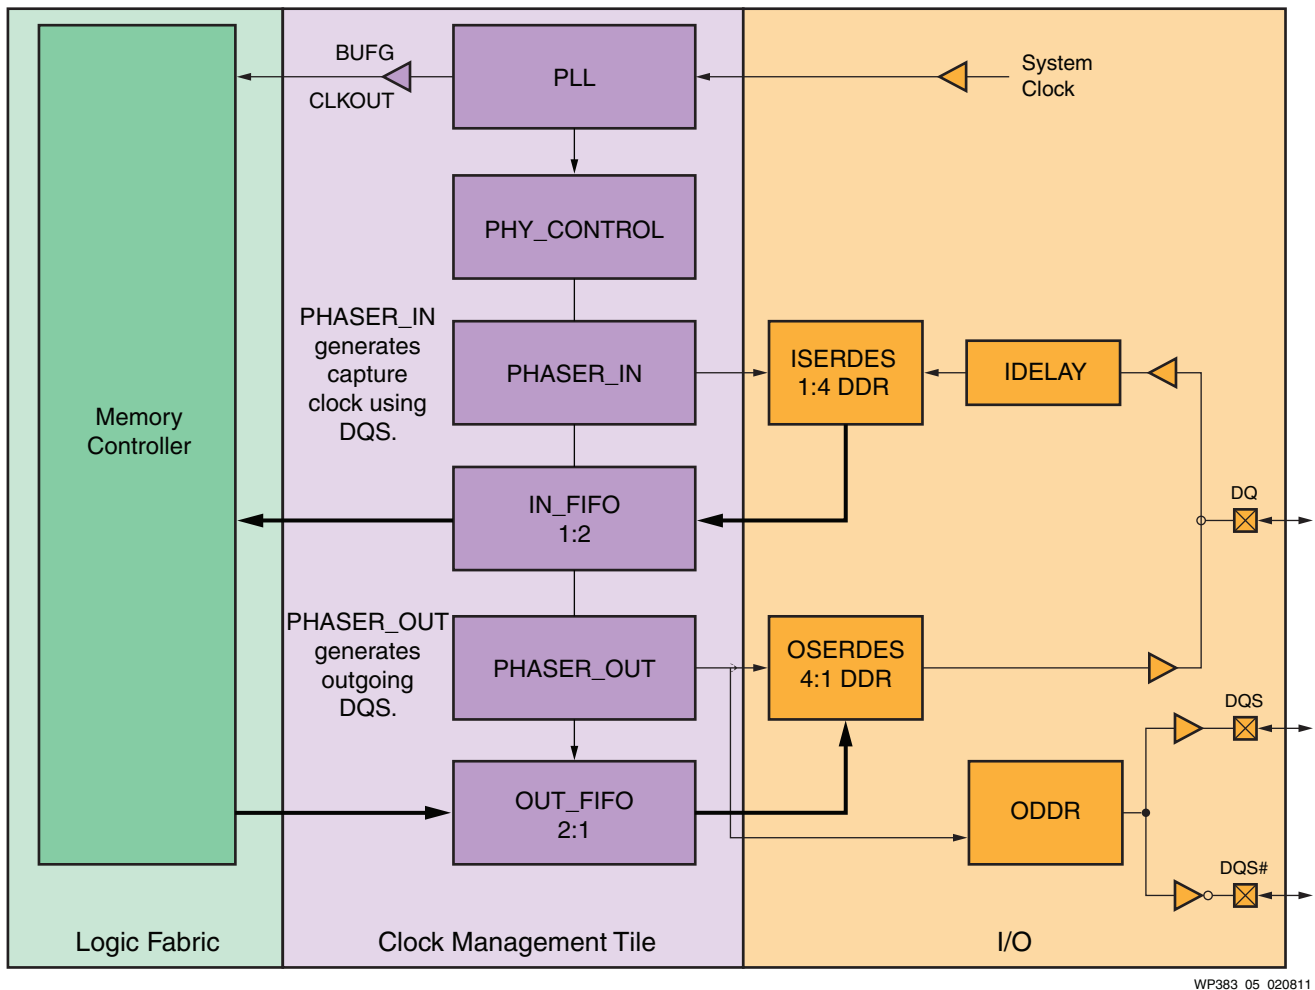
Memory Controller

BUFG

CLKOUT

PLL

System Clock

PHY_CONTROL

PHASER_IN generates capture clock using DQS.

PHASER_IN

ISERDES 1:4 DDR

IDELAY

IN_FIFO 1:2

DQ

PHASER_OUT generates outgoing DQS.

PHASER_OUT

OSERDES 4:1 DDR

DQS

OUT_FIFO 2:1

ODDR

DQS#

Logic Fabric

Clock Management Tile

I/O

WP383_05_020811